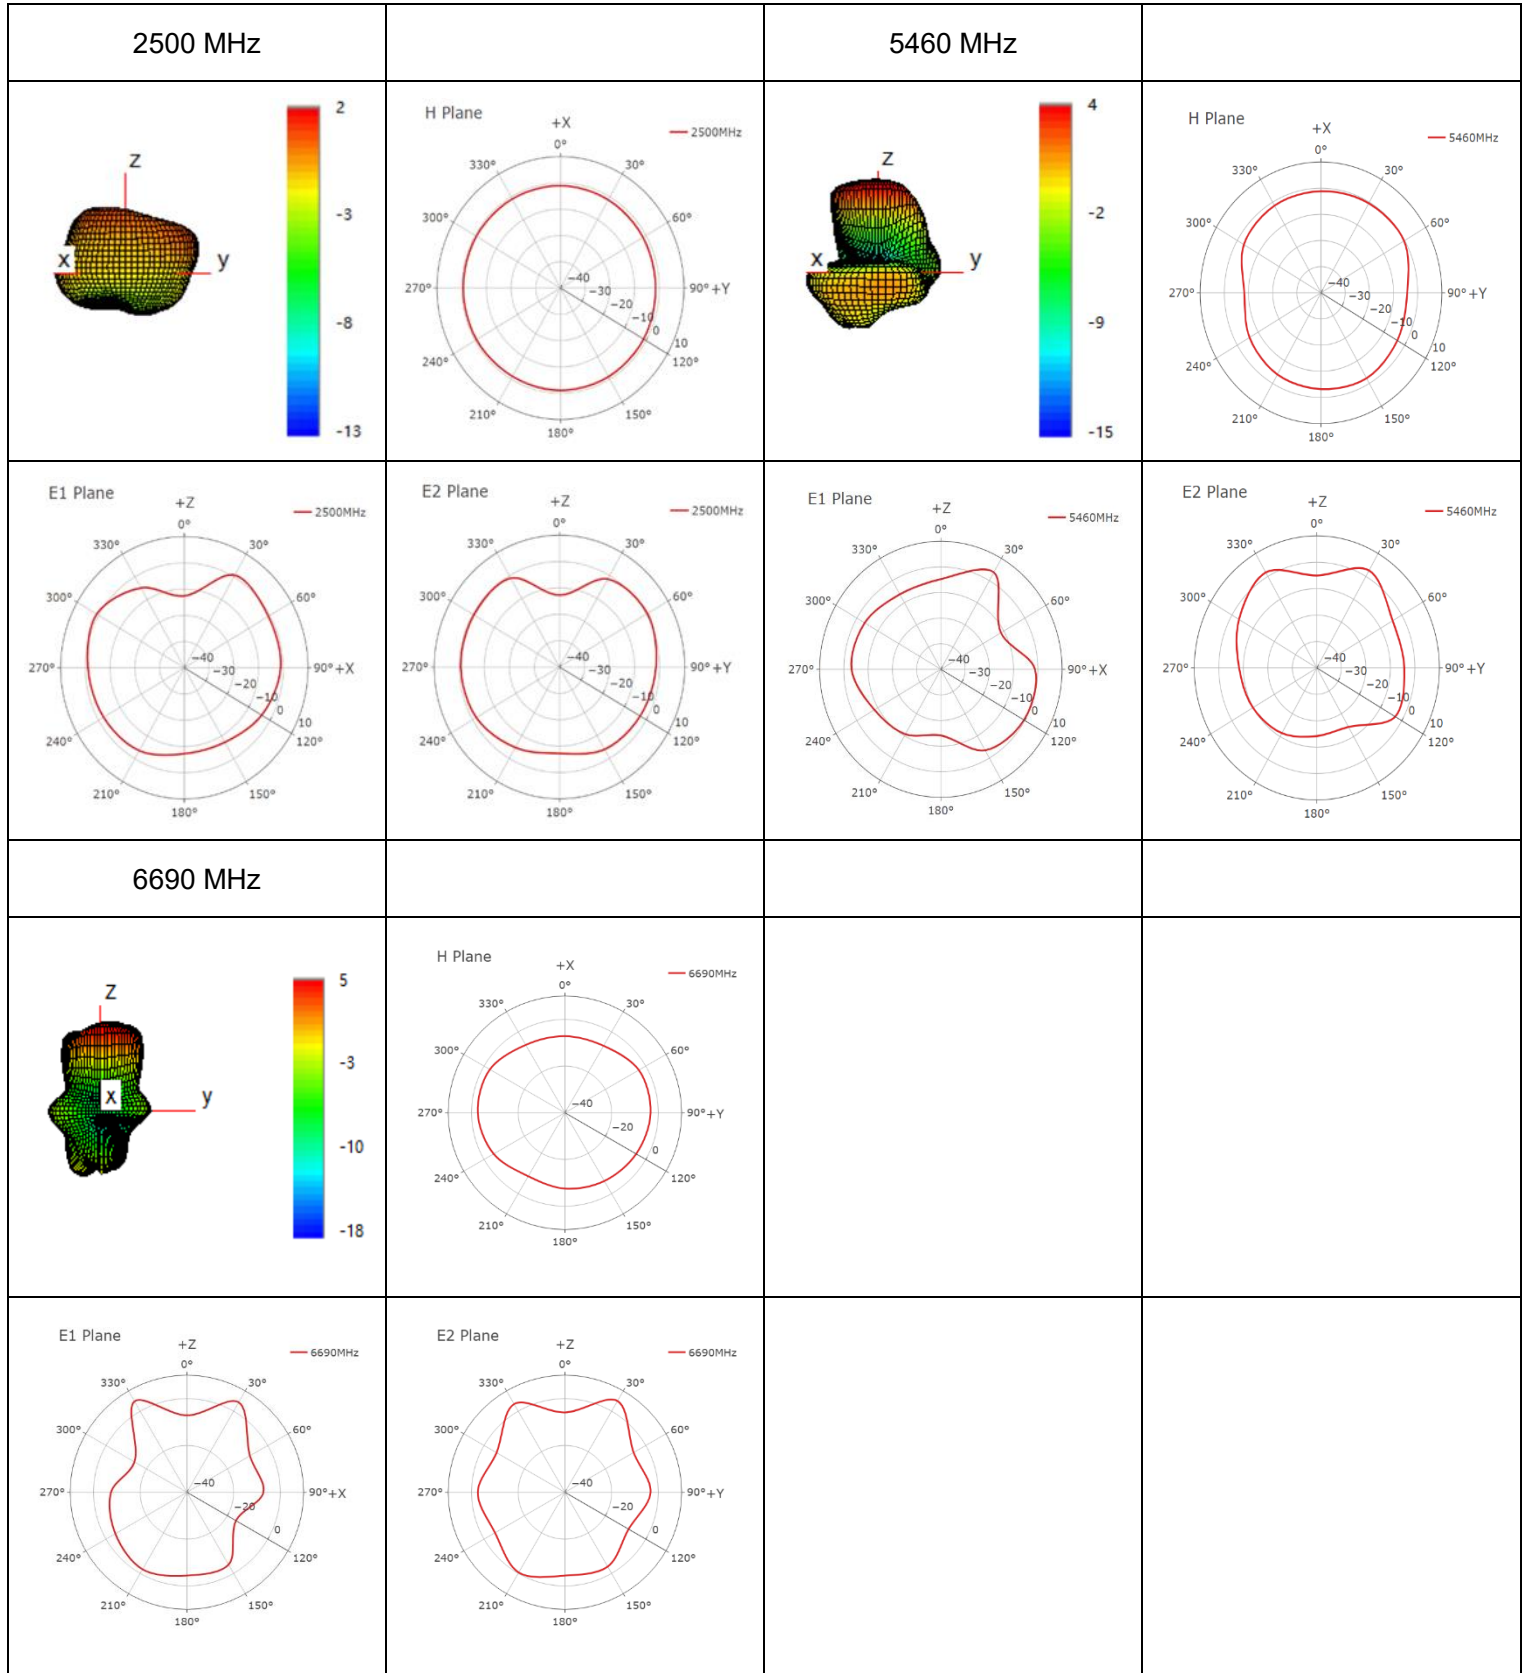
| 2500 MHz | | 5460 MHz | |
|---|---|---|---|
| Z x y 2 -3 -8 -13 | H Plane +X 0° 2500MHz 330° 30° 300° 60° 270° 90° +Y 240° 120° 210° 150° 180° -40 -30 -20 -10 0 10 | Z x y 4 -2 -9 -15 | H Plane +X 0° 5460MHz 330° 30° 300° 60° 270° 90° +Y 240° 120° 210° 150° 180° -40 -30 -20 -10 0 10 |
| E1 Plane +Z 0° 2500MHz 330° 30° 300° 60° 270° 90° +X 240° 120° 210° 150° 180° -40 -30 -20 -10 0 10 | E2 Plane +Z 0° 2500MHz 330° 30° 300° 60° 270° 90° +Y 240° 120° 210° 150° 180° -40 -30 -20 -10 0 10 | E1 Plane +Z 0° 5460MHz 330° 30° 300° 60° 270° 90° +X 240° 120° 210° 150° 180° -40 -30 -20 -10 0 10 | E2 Plane +Z 0° 5460MHz 330° 30° 300° 60° 270° 90° +Y 240° 120° 210° 150° 180° -40 -30 -20 -10 0 10 |
| 6690 MHz | | | |
| Z x y 5 -3 -10 -18 | H Plane +X 0° 6690MHz 330° 30° 300° 60° 270° 90° +Y 240° 120° 210° 150° 180° -40 -20 0 | | |
| E1 Plane +Z 0° 6690MHz 330° 30° 300° 60° 270° 90° +X 240° 120° 210° 150° 180° -40 -20 0 | E2 Plane +Z 0° 6690MHz 330° 30° 300° 60° 270° 90° +Y 240° 120° 210° 150° 180° -40 -20 0 | | |